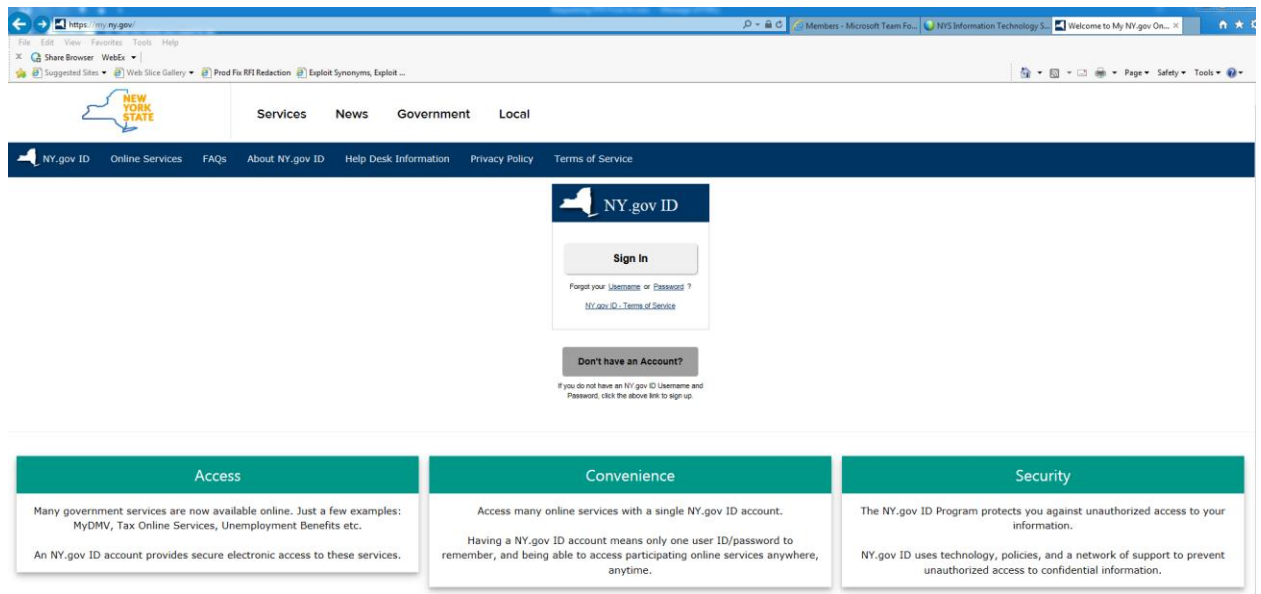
https://my.ny.gov/

Members - Microsoft Team Fo... NYS Information Technology S... Welcome to My NY.gov On...

File Edit View Favorites Tools Help

Share Browser WebEx

Suggested Sites Web Slice Gallery Prod Fix RFI Redaction Exploit Synonyms, Exploit ...

Page Safety Tools

NEW YORK STATE

Services News Government Local

NY.gov ID Online Services FAQs About NY.gov ID Help Desk Information Privacy Policy Terms of Service

NY.gov ID

Sign In

Forgot your Username or Password ?

NY.gov ID - Terms of Service

Don't have an Account?

If you do not have an NY.gov ID Username and Password, click the above link to sign up.

Access

Many government services are now available online. Just a few examples: MyDMV, Tax Online Services, Unemployment Benefits etc.

An NY.gov ID account provides secure electronic access to these services.

Convenience

Access many online services with a single NY.gov ID account.

Having a NY.gov ID account means only one user ID/password to remember, and being able to access participating online services anywhere, anytime.

Security

The NY.gov ID Program protects you against unauthorized access to your information.

NY.gov ID uses technology, policies, and a network of support to prevent unauthorized access to confidential information.